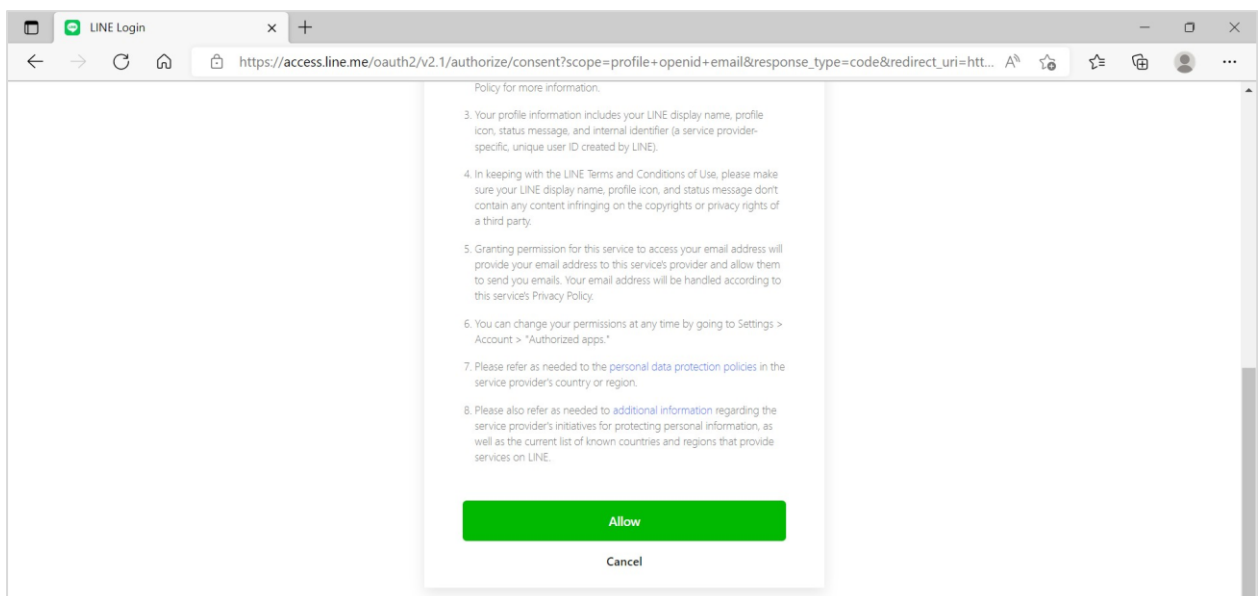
LINE Login

https://access.line.me/oauth2/v2.1/authorize/consent?scope=profile+openid+email&response_type=code&redirect_uri=htt...

Policy for more information.

3. Your profile information includes your LINE display name, profile icon, status message, and internal identifier (a service provider-specific, unique user ID created by LINE).

4. In keeping with the LINE Terms and Conditions of Use, please make sure your LINE display name, profile icon, and status message don't contain any content infringing on the copyrights or privacy rights of a third party.

5. Granting permission for this service to access your email address will provide your email address to this service's provider and allow them to send you emails. Your email address will be handled according to this service's Privacy Policy.

6. You can change your permissions at any time by going to Settings > Account > "Authorized apps."

7. Please refer as needed to the personal data protection policies in the service provider's country or region.

8. Please also refer as needed to additional information regarding the service provider's initiatives for protecting personal information, as well as the current list of known countries and regions that provide services on LINE.

Allow

Cancel